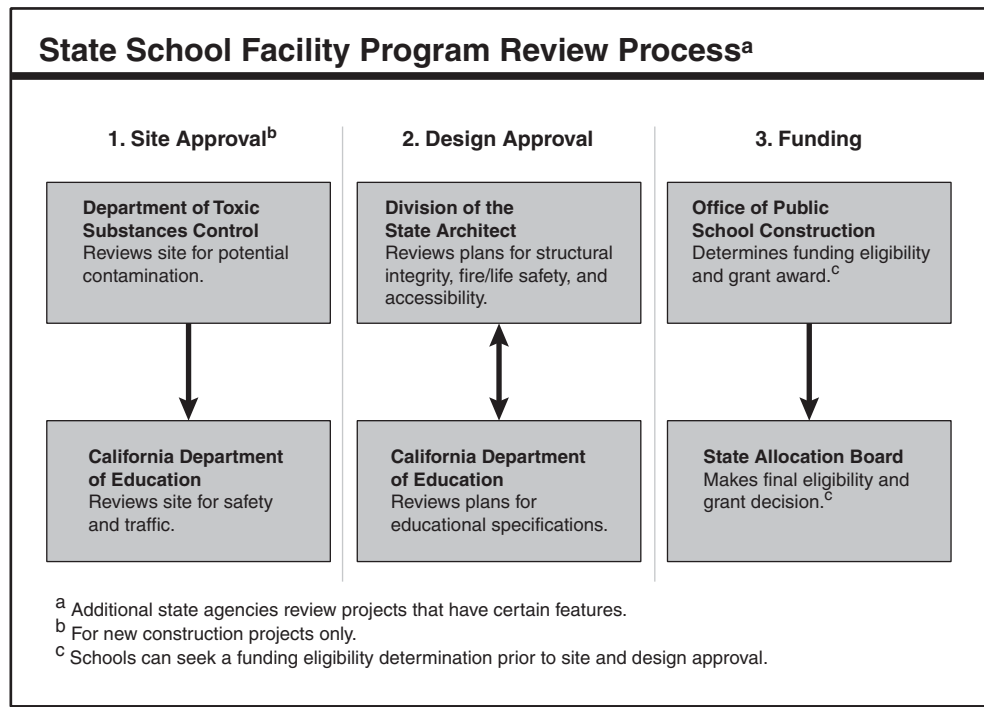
State School Facility Program Review Process$^{a}$

1. Site Approval$^{b}$

Department of Toxic Substances Control
Reviews site for potential contamination.

California Department of Education
Reviews site for safety and traffic.

2. Design Approval

Division of the State Architect
Reviews plans for structural integrity, fire/life safety, and accessibility.

California Department of Education
Reviews plans for educational specifications.

3. Funding

Office of Public School Construction
Determines funding eligibility and grant award.$^{c}$

State Allocation Board
Makes final eligibility and grant decision.$^{c}$

$^{a}$ Additional state agencies review projects that have certain features.
$^{b}$ For new construction projects only.
$^{c}$ Schools can seek a funding eligibility determination prior to site and design approval.